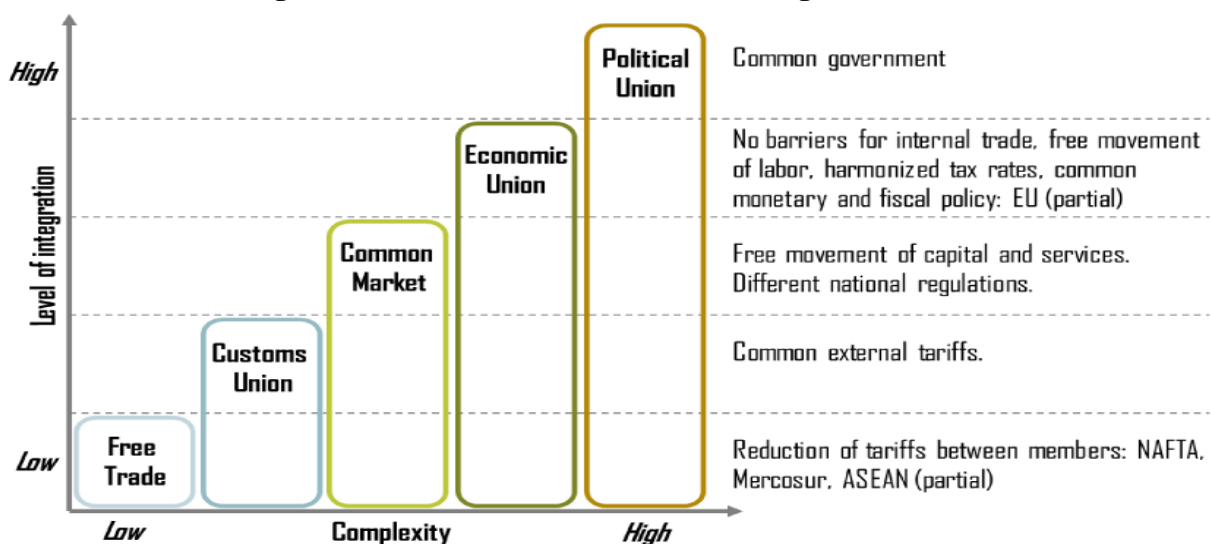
High

Low

Level of integration

Free Trade

Customs Union

Common Market

Economic Union

Political Union

Common government

No barriers for internal trade, free movement of labor, harmonized tax rates, common monetary and fiscal policy: EU (partial)

Free movement of capital and services. Different national regulations.

Common external tariffs.

Reduction of tariffs between members: NAFTA, Mercosur, ASEAN (partial)

Low

Complexity

High